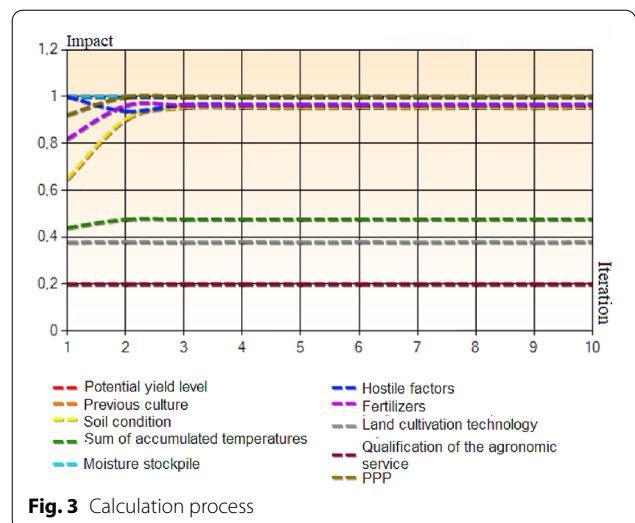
Impact

1,2
1
0,8
0,6
0,4
0,2
0

Iteration

1 2 3 4 5 6 7 8 9 10

Potential yield level
Previous culture
Soil condition
Sum of accumulated temperatures
Moisture stockpile
Hostile factors
Fertilizers
Land cultivation technology
Qualification of the agronomic service
PPP

**Fig. 3** Calculation process